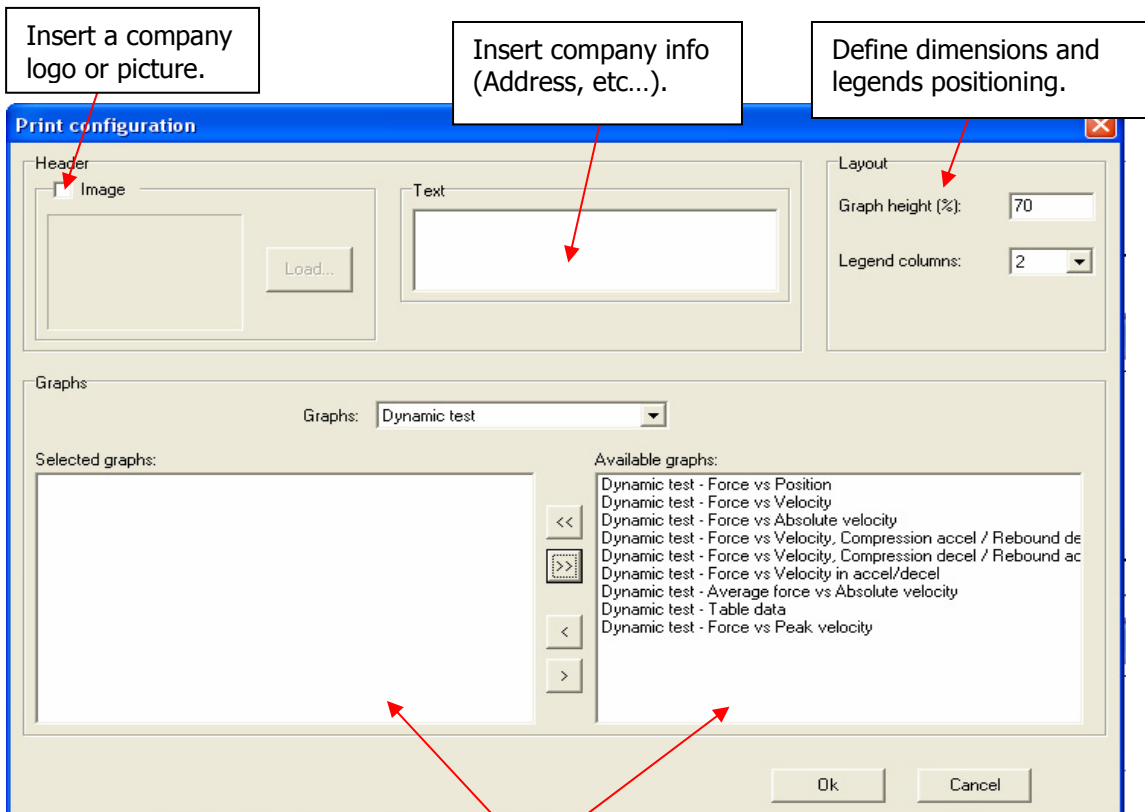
Insert a company logo or picture.

Insert company info (Address, etc…).

Define dimensions and legends positioning.

Print configuration

Header

Image

Load...

Text

Layout

Graph height (%): 70

Legend columns: 2

Graphs

Graphs: Dynamic test

Selected graphs:

<<

>>

<

>

Available graphs:

Dynamic test - Force vs Position
Dynamic test - Force vs Velocity
Dynamic test - Force vs Absolute velocity
Dynamic test - Force vs Velocity, Compression accel / Rebound de
Dynamic test - Force vs Velocity, Compression decel / Rebound ac
Dynamic test - Force vs Velocity in accel/decel
Dynamic test - Average force vs Absolute velocity
Dynamic test - Table data
Dynamic test - Force vs Peak velocity

Ok

Cancel